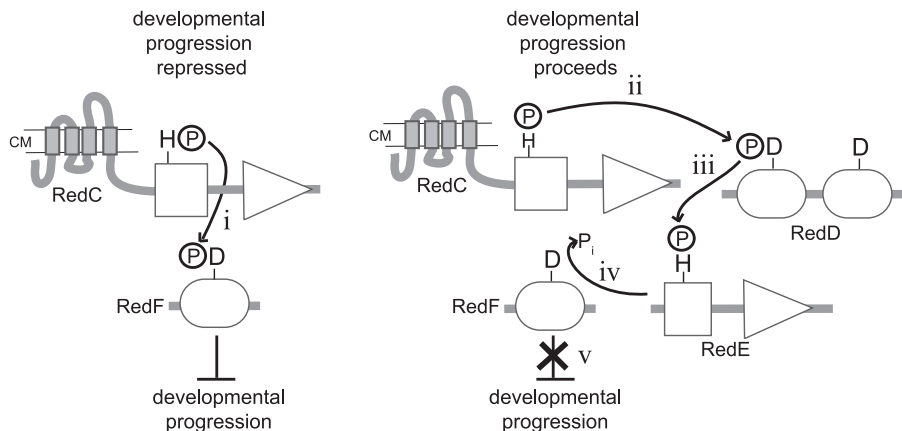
developmental progression repressed

CM

H P

RedC

i

P D

RedF

developmental progression

developmental progression proceeds

P

ii

CM

H

RedC

P D

D

iii

RedD

P

$P_i$

H

D

iv

RedF

RedE

v

developmental progression